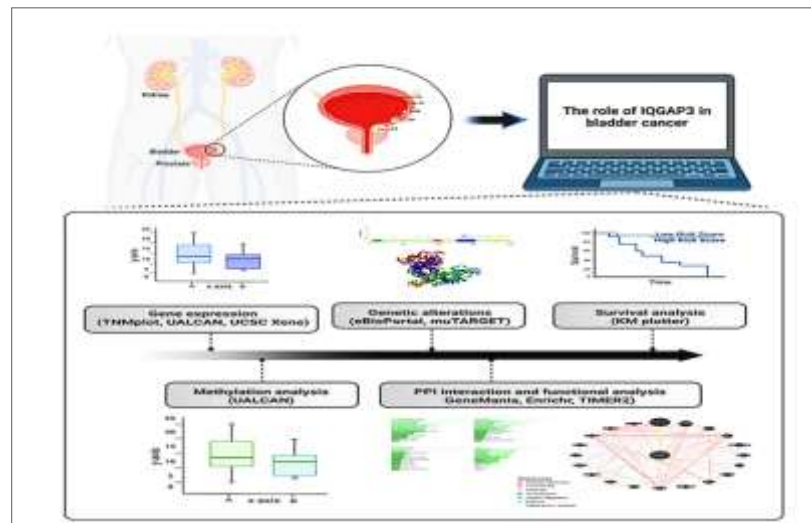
Kidney

Bladder
Prostate

The role of IQGAP3 in bladder cancer

Gene expression
(TNMplot, UALCAN, UCSC Xena)

Genetic alterations
(cBioPortal, muTARGET)

Low Risk Score
High Risk Score

Time

Survival analysis
(KM plotter)

Methylation analysis
(UALCAN)

PPI interaction and functional analysis
GeneMania, Enrichr, TIMER2)